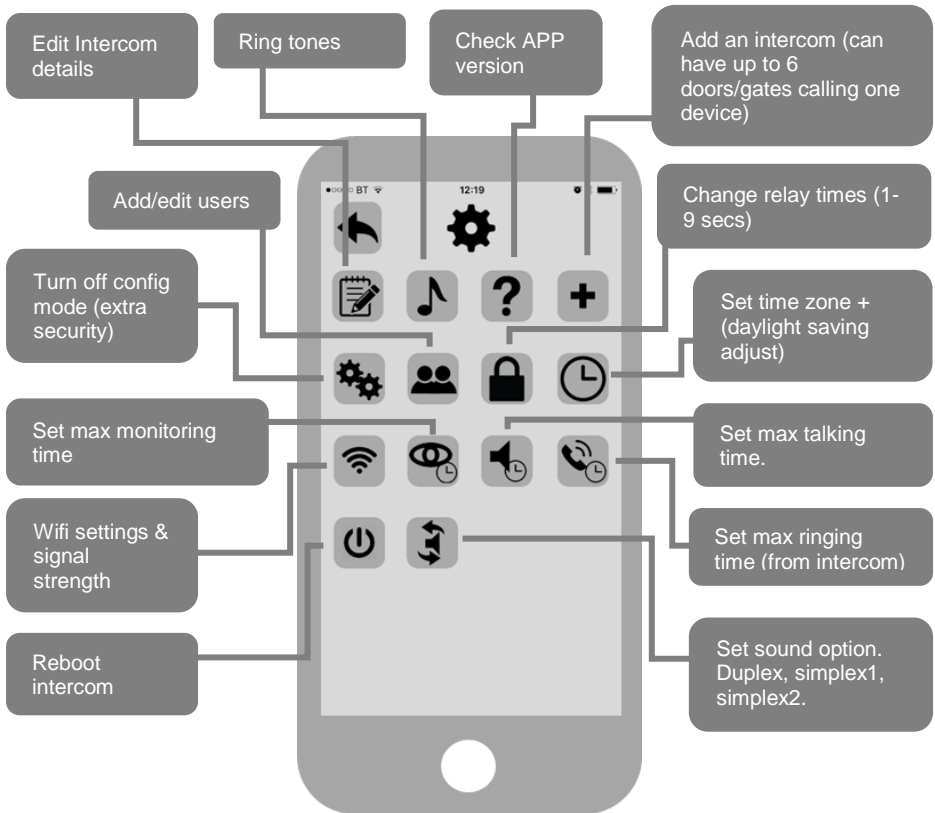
Edit Intercom details

Ring tones

Check APP version

Add an intercom (can have up to 6 doors/gates calling one device)

●○○○○ BT 12:19

Add/edit users

Change relay times (1-9 secs)

Turn off config mode (extra security)

Set time zone + (daylight saving adjust)

Set max monitoring time

Set max talking time.

Wifi settings & signal strength

Set max ringing time (from intercom)

Reboot intercom

Set sound option. Duplex, simplex1, simplex2.